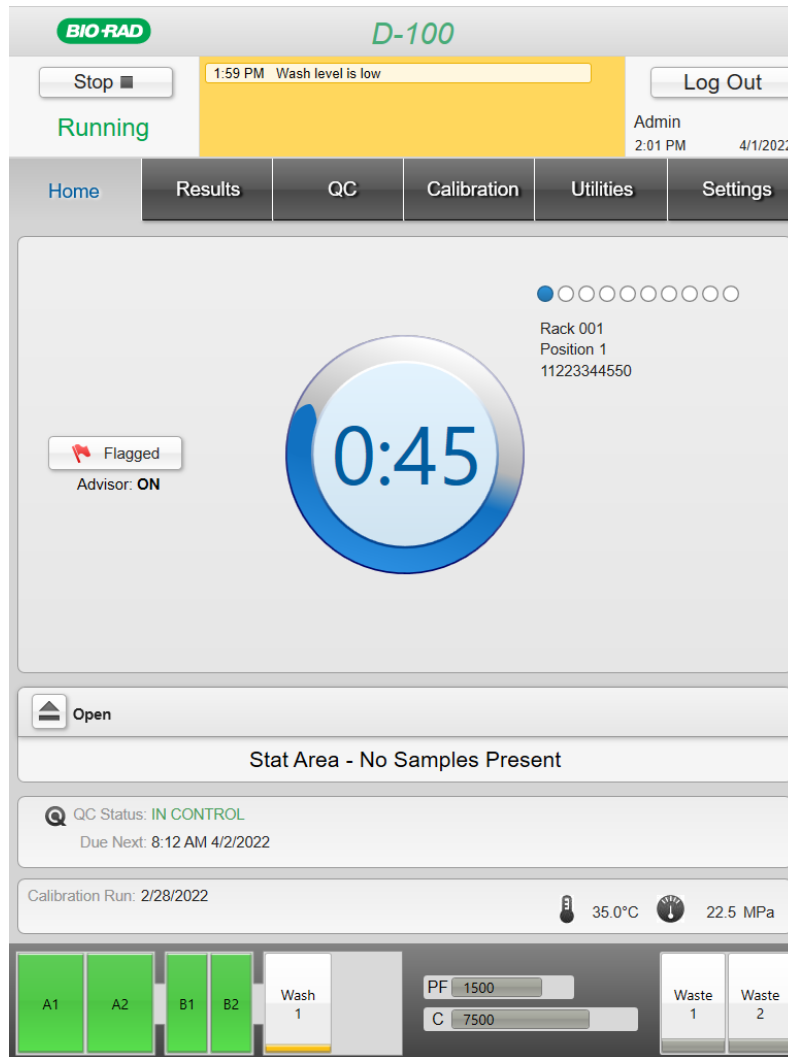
BIO-RAD

D-100

Stop ■

Running

1:59 PM Wash level is low

Log Out

Admin

2:01 PM 4/1/2022

Home

Results

QC

Calibration

Utilities

Settings

Rack 001
Position 1
11223344550

Flagged

Advisor: ON

0:45

Open

Stat Area - No Samples Present

QC Status: IN CONTROL

Due Next: 8:12 AM 4/2/2022

Calibration Run: 2/28/2022

35.0°C

22.5 MPa

A1

A2

B1

B2

Wash
1

PF 1500

C 7500

Waste
1

Waste
2